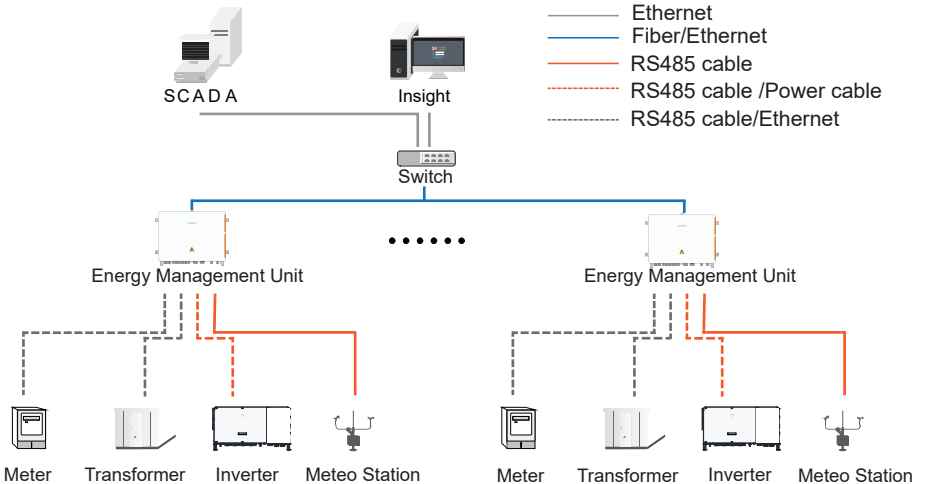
Ethernet
Fiber/Ethernet
RS485 cable
RS485 cable /Power cable
RS485 cable/Ethernet

S C A D A
Insight
Switch

Energy Management Unit
••••••
Energy Management Unit

Meter
Transformer
Inverter
Meteo Station
Meter
Transformer
Inverter
Meteo Station